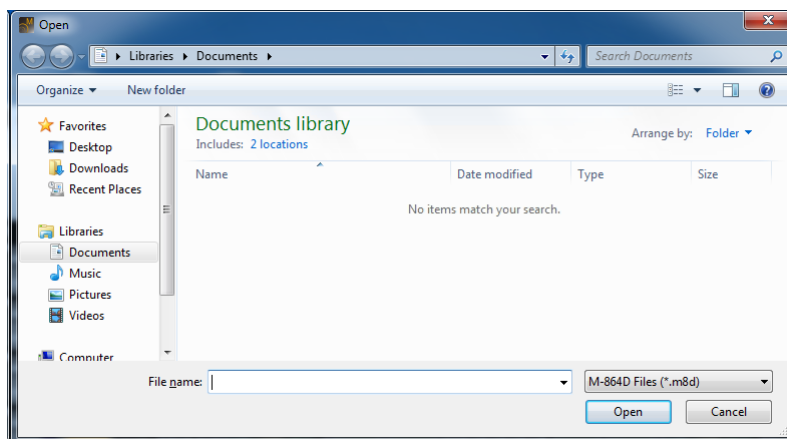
Open

Libraries ▸ Documents ▸

Search Documents

Organize ▾ New folder

Favorites
Desktop
Downloads
Recent Places

Libraries
Documents
Music
Pictures
Videos

Computer

Documents library
Includes: 2 locations

Arrange by: Folder ▾

| Name | Date modified | Type | Size |
|---|---|---|---|

No items match your search.

File name:

M-864D Files (*.m8d)

Open

Cancel